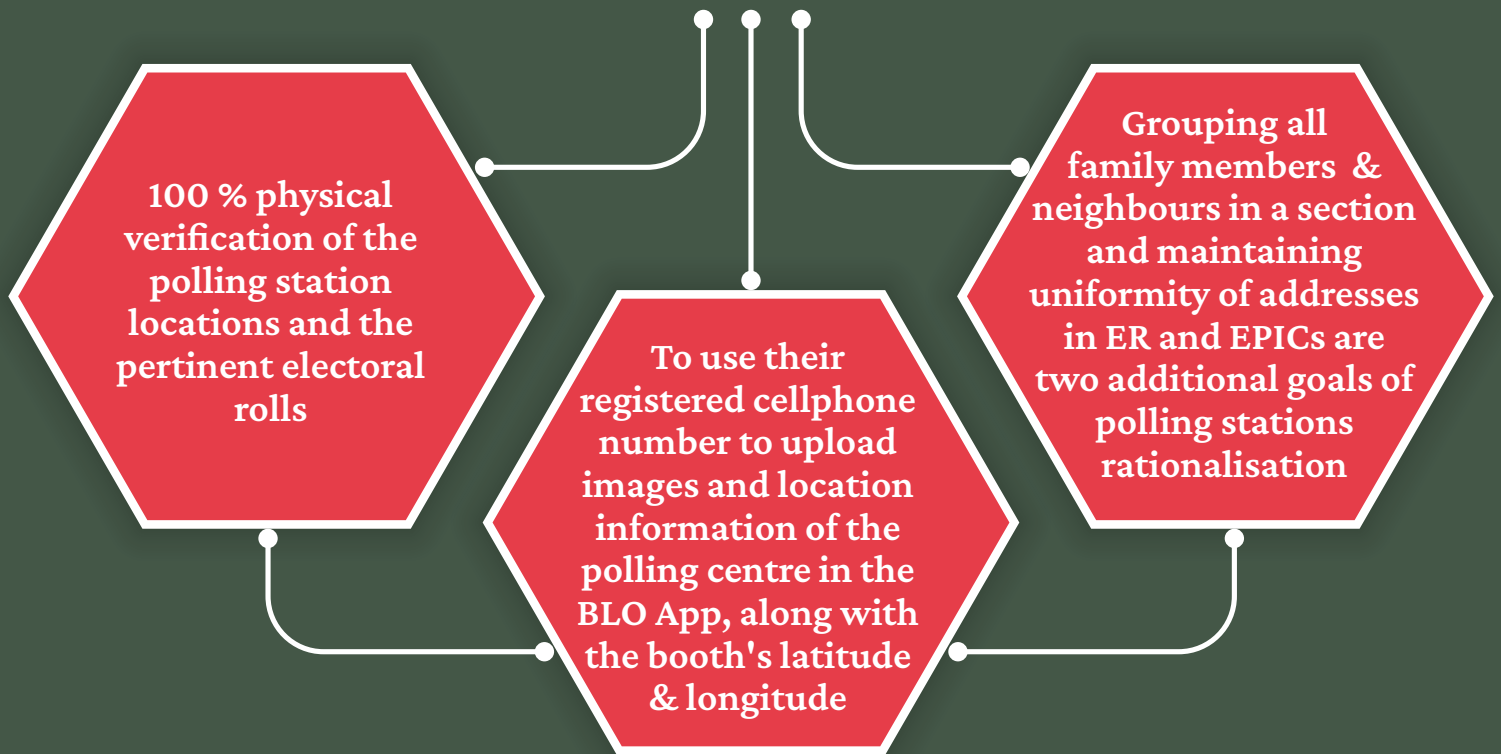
100 % physical verification of the polling station locations and the pertinent electoral rolls

To use their registered cellphone number to upload images and location information of the polling centre in the BLO App, along with the booth's latitude & longitude

Grouping all family members & neighbours in a section and maintaining uniformity of addresses in ER and EPICs are two additional goals of polling stations rationalisation